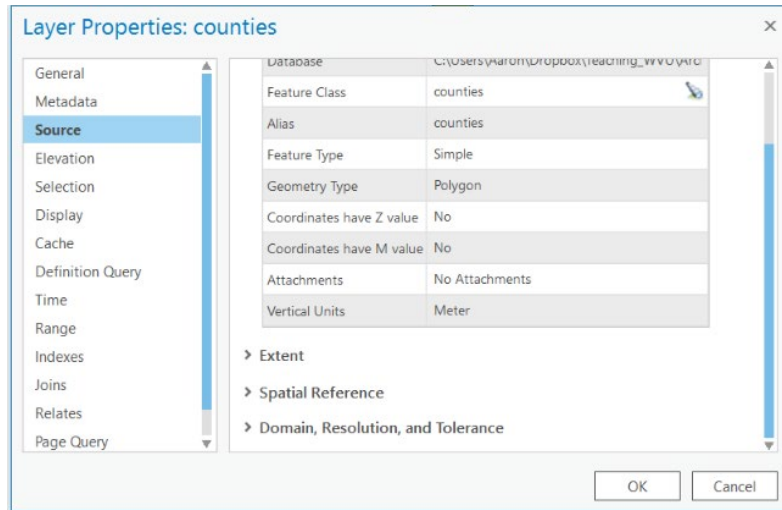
Layer Properties: counties

×

General
Metadata
Source
Elevation
Selection
Display
Cache
Definition Query
Time
Range
Indexes
Joins
Relates
Page Query

| | |
|---|---|
| Database | C:\Users\Aaron\Dropbox\Teaching_WVU\Arc |
| Feature Class | counties |
| Alias | counties |
| Feature Type | Simple |
| Geometry Type | Polygon |
| Coordinates have Z value | No |
| Coordinates have M value | No |
| Attachments | No Attachments |
| Vertical Units | Meter |

> Extent
> Spatial Reference
> Domain, Resolution, and Tolerance

OK
Cancel